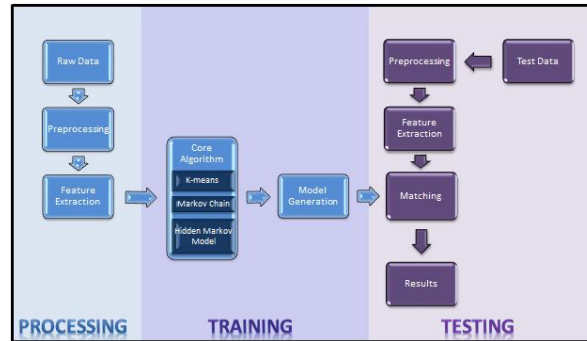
Raw Data

Preprocessing

Feature Extraction

Core Algorithm

K-means

Markov Chain

Hidden Markov Model

Model Generation

Preprocessing

Test Data

Feature Extraction

Matching

Results

PROCESSING

TRAINING

TESTING